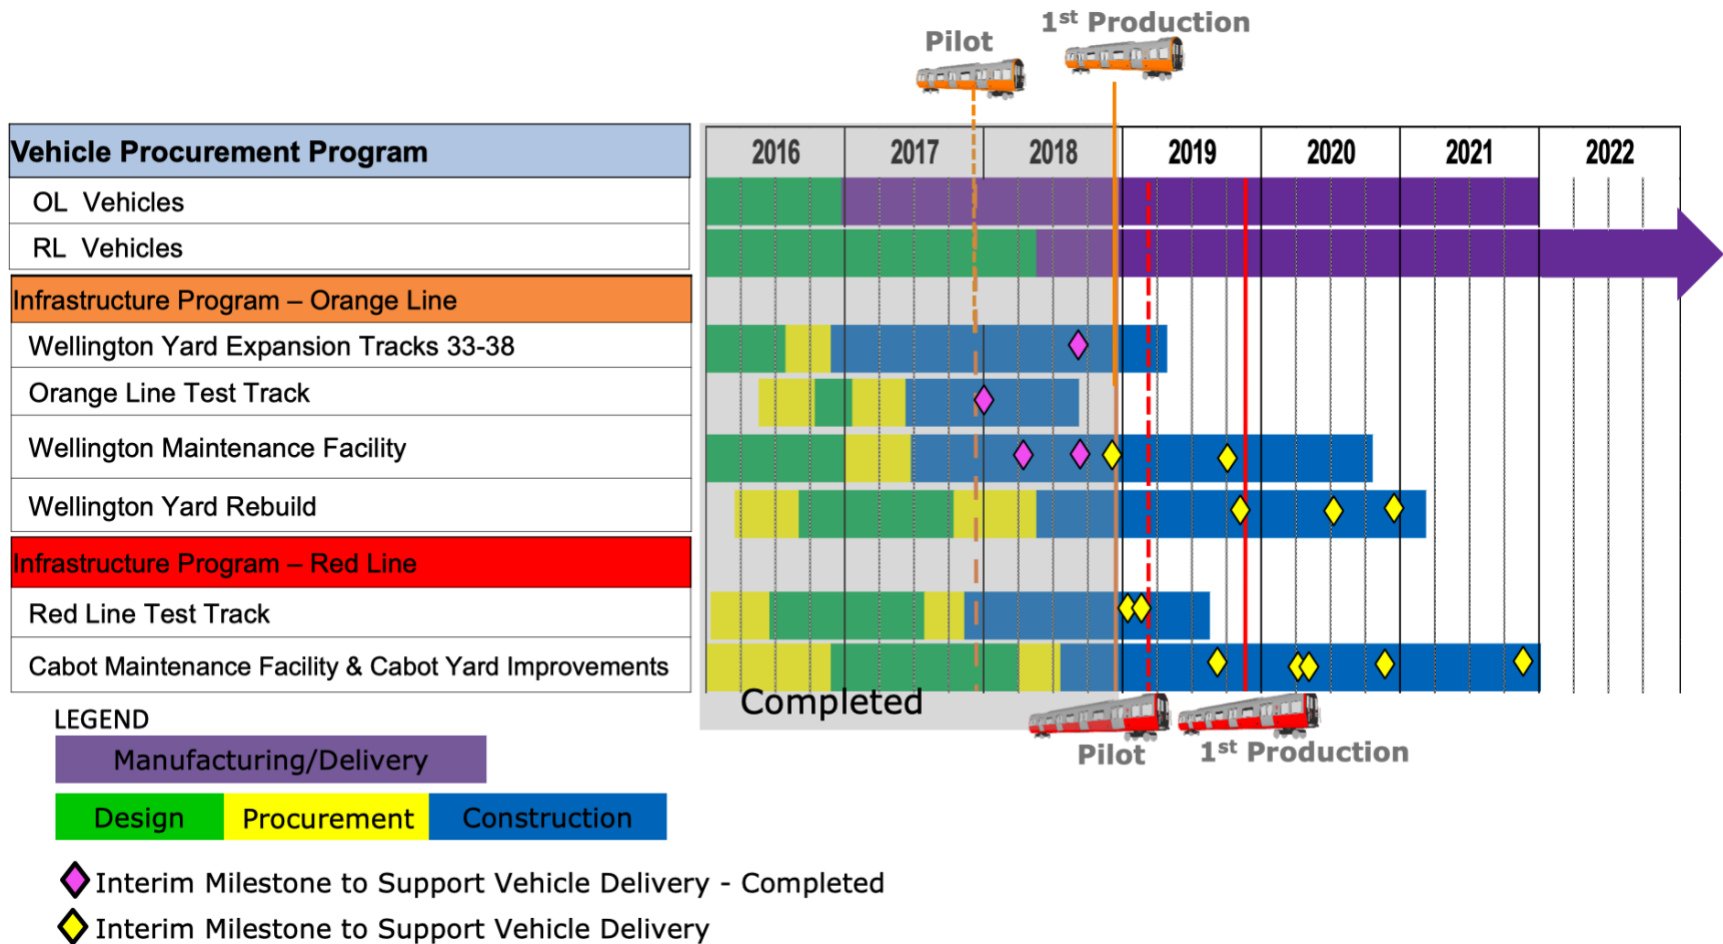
Pilot

1$^{st}$ Production

| Vehicle Procurement Program | 2016 | 2017 | 2018 | 2019 | 2020 | 2021 | 2022 |
|---|---|---|---|---|---|---|---|
| OL Vehicles | | | | | | | |
| RL Vehicles | | | | | | | |
| Infrastructure Program – Orange Line | | | | | | | |
| Wellington Yard Expansion Tracks 33-38 | | | | | | | |
| Orange Line Test Track | | | | | | | |
| Wellington Maintenance Facility | | | | | | | |
| Wellington Yard Rebuild | | | | | | | |
| Infrastructure Program – Red Line | | | | | | | |
| Red Line Test Track | | | | | | | |
| Cabot Maintenance Facility & Cabot Yard Improvements | | | | | | | |

Completed

Pilot

1$^{st}$ Production

LEGEND

Manufacturing/Delivery

Design

Procurement

Construction

Interim Milestone to Support Vehicle Delivery - Completed

Interim Milestone to Support Vehicle Delivery